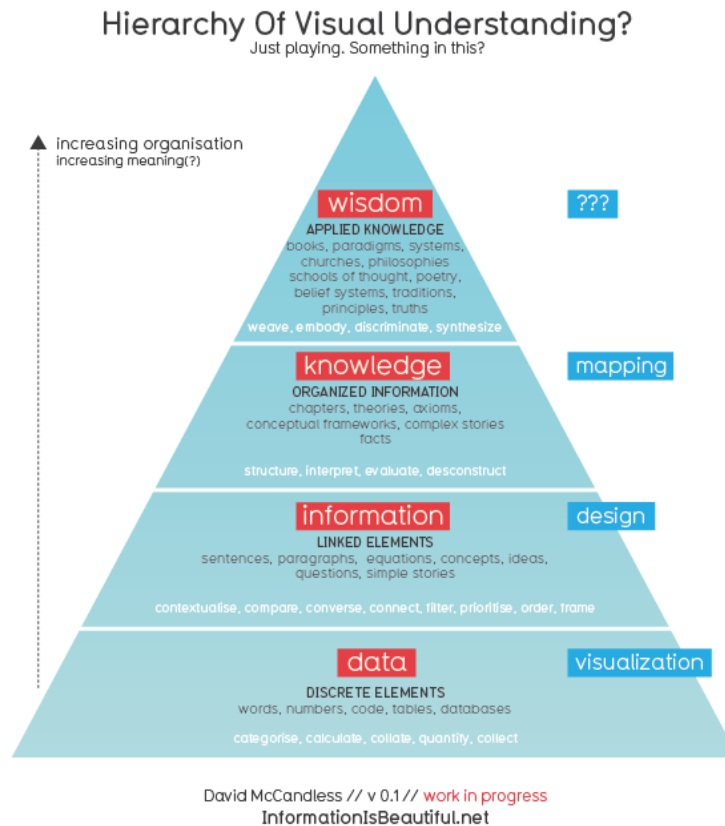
Hierarchy Of Visual Understanding?
Just playing. Something in this?

increasing organisation
increasing meaning(?)

wisdom
APPLIED KNOWLEDGE
books, paradigms, systems, churches, philosophies schools of thought, poetry, belief systems, traditions, principles, truths
weave, embody, discriminate, synthesize

???

knowledge
ORGANIZED INFORMATION
chapters, theories, axioms, conceptual frameworks, complex stories facts
structure, interpret, evaluate, desconstruct

mapping

information
LINKED ELEMENTS
sentences, paragraphs, equations, concepts, ideas, questions, simple stories
contextualise, compare, converse, connect, filter, prioritise, order, frame

design

data
DISCRETE ELEMENTS
words, numbers, code, tables, databases
categorise, calculate, collate, quantify, collect

visualization

David McCandless // v 0.1 // work in progress
InformationIsBeautiful.net